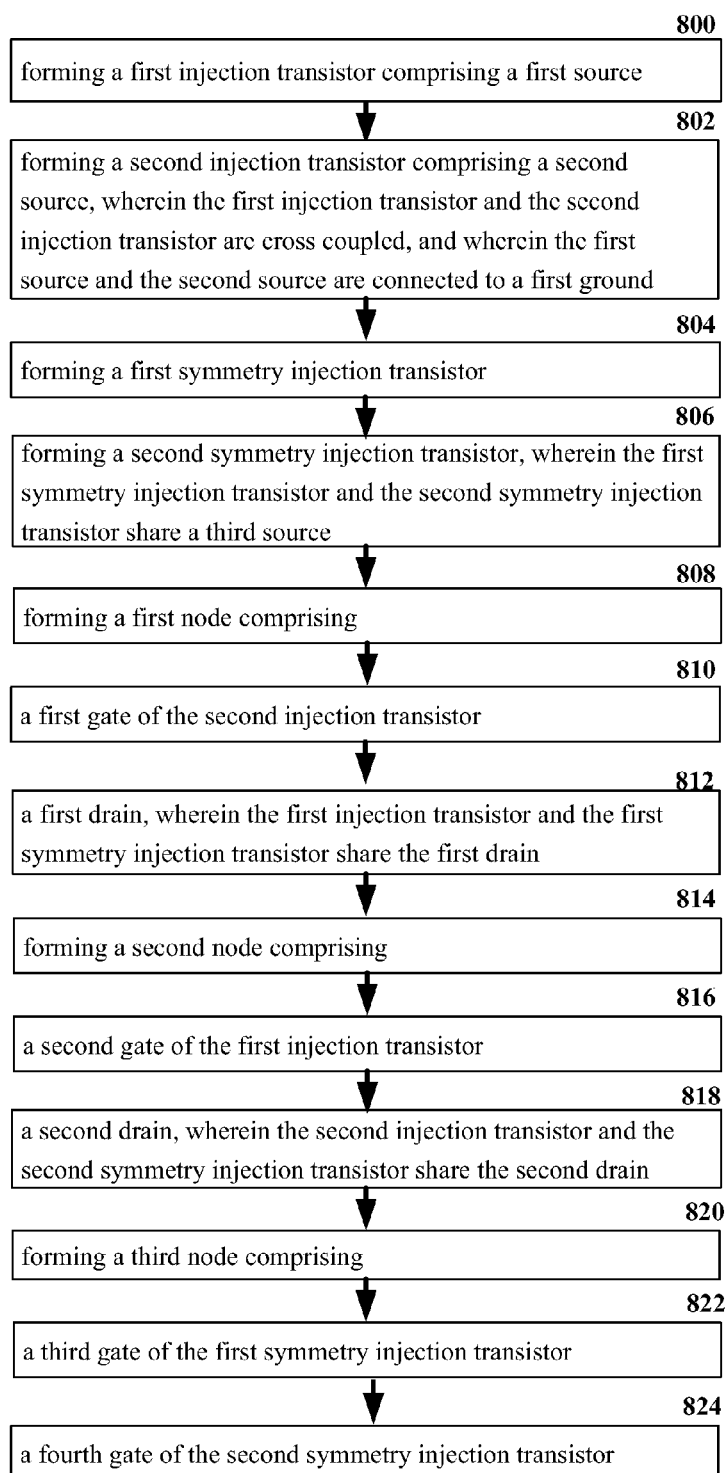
800

forming a first injection transistor comprising a first source

802

forming a second injection transistor comprising a second source, wherein the first injection transistor and the second injection transistor are cross coupled, and wherein the first source and the second source are connected to a first ground

804

forming a first symmetry injection transistor

806

forming a second symmetry injection transistor, wherein the first symmetry injection transistor and the second symmetry injection transistor share a third source

808

forming a first node comprising

810

a first gate of the second injection transistor

812

a first drain, wherein the first injection transistor and the first symmetry injection transistor share the first drain

814

forming a second node comprising

816

a second gate of the first injection transistor

818

a second drain, wherein the second injection transistor and the second symmetry injection transistor share the second drain

820

forming a third node comprising

822

a third gate of the first symmetry injection transistor

824

a fourth gate of the second symmetry injection transistor